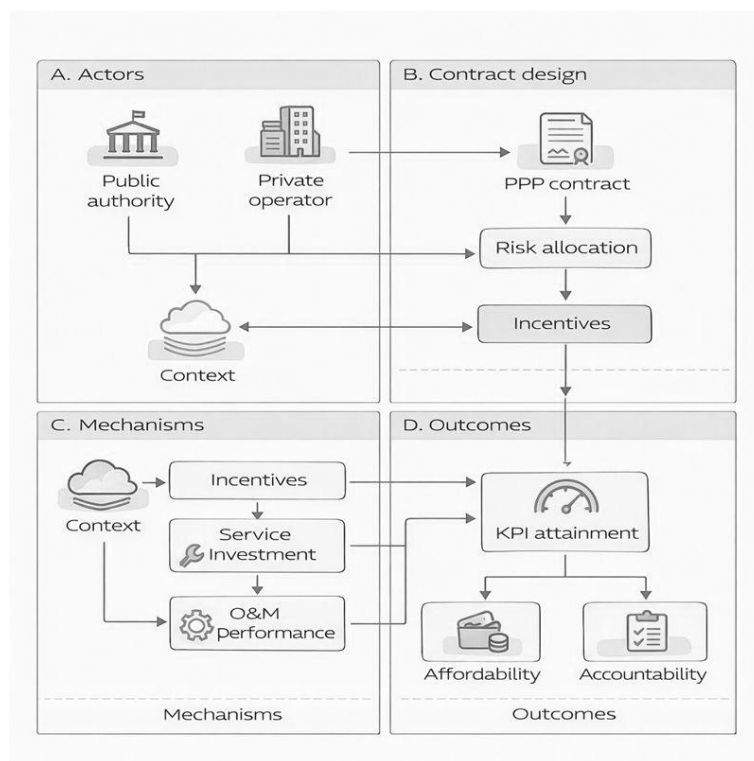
A. Actors

Public authority

Private operator

Context

B. Contract design

PPP contract

Risk allocation

Incentives

C. Mechanisms

Context

Incentives

Service Investment

O&M Performance

Mechanisms

D. Outcomes

KPI attainment

Affordability

Accountability

Outcomes